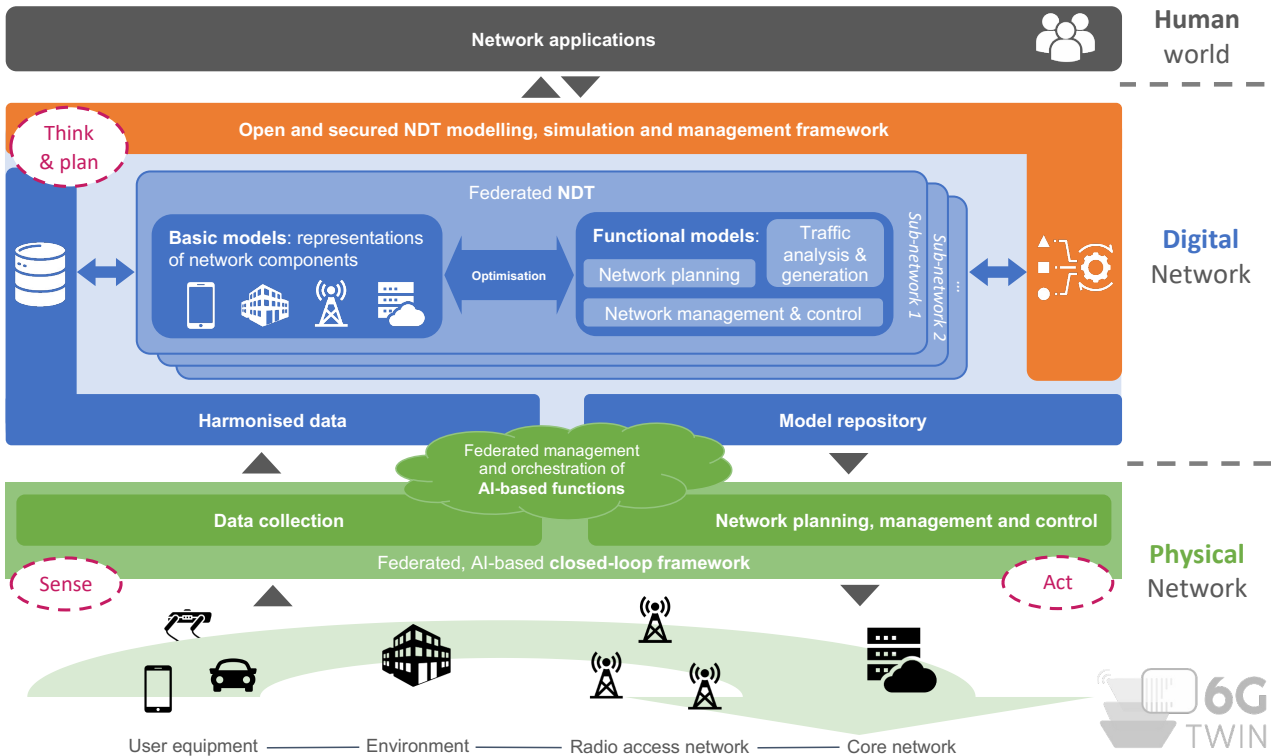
Network applications

Human world

Think & plan

Open and secured NDT modelling, simulation and management framework

Federated NDT

Basic models: representations of network components

Optimisation

Functional models:

Traffic analysis & generation

Network planning

Network management & control

Sub-network 1

Sub-network 2

...

Digital Network

Harmonised data

Model repository

Federated management and orchestration of AI-based functions

Data collection

Network planning, management and control

Federated, AI-based closed-loop framework

Sense

Act

Physical Network

User equipment — Environment — Radio access network — Core network

6G TWIN